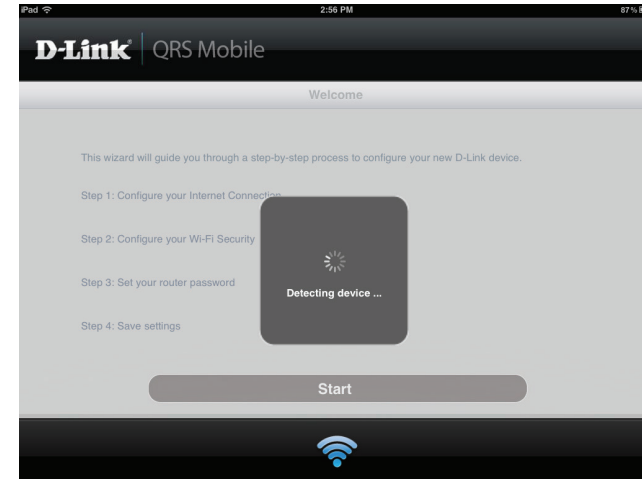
iPad

2:56 PM

87%

D-Link | QRS Mobile

Welcome

This wizard will guide you through a step-by-step process to configure your new D-Link device.

Step 1: Configure your Internet Connection

Step 2: Configure your Wi-Fi Security

Step 3: Set your router password

Step 4: Save settings

Detecting device ...

Start